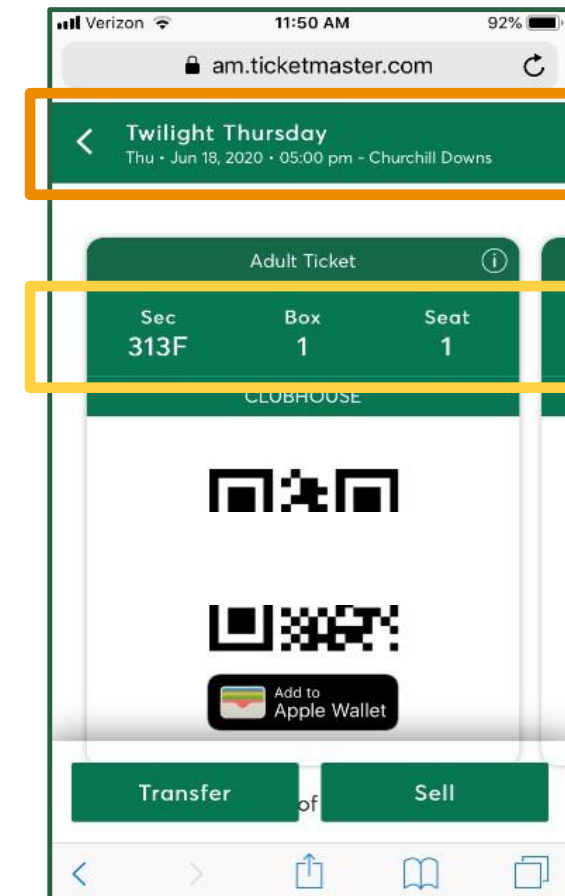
Verizon 11:50 AM 92%

am.ticketmaster.com

Twilight Thursday
Thu • Jun 18, 2020 • 05:00 pm - Churchill Downs

Adult Ticket

| Sec | Box | Seat |
|---|---|---|
| 313F | 1 | 1 |

CLUBHOUSE

Add to
Apple Wallet

Transfer

of

Sell